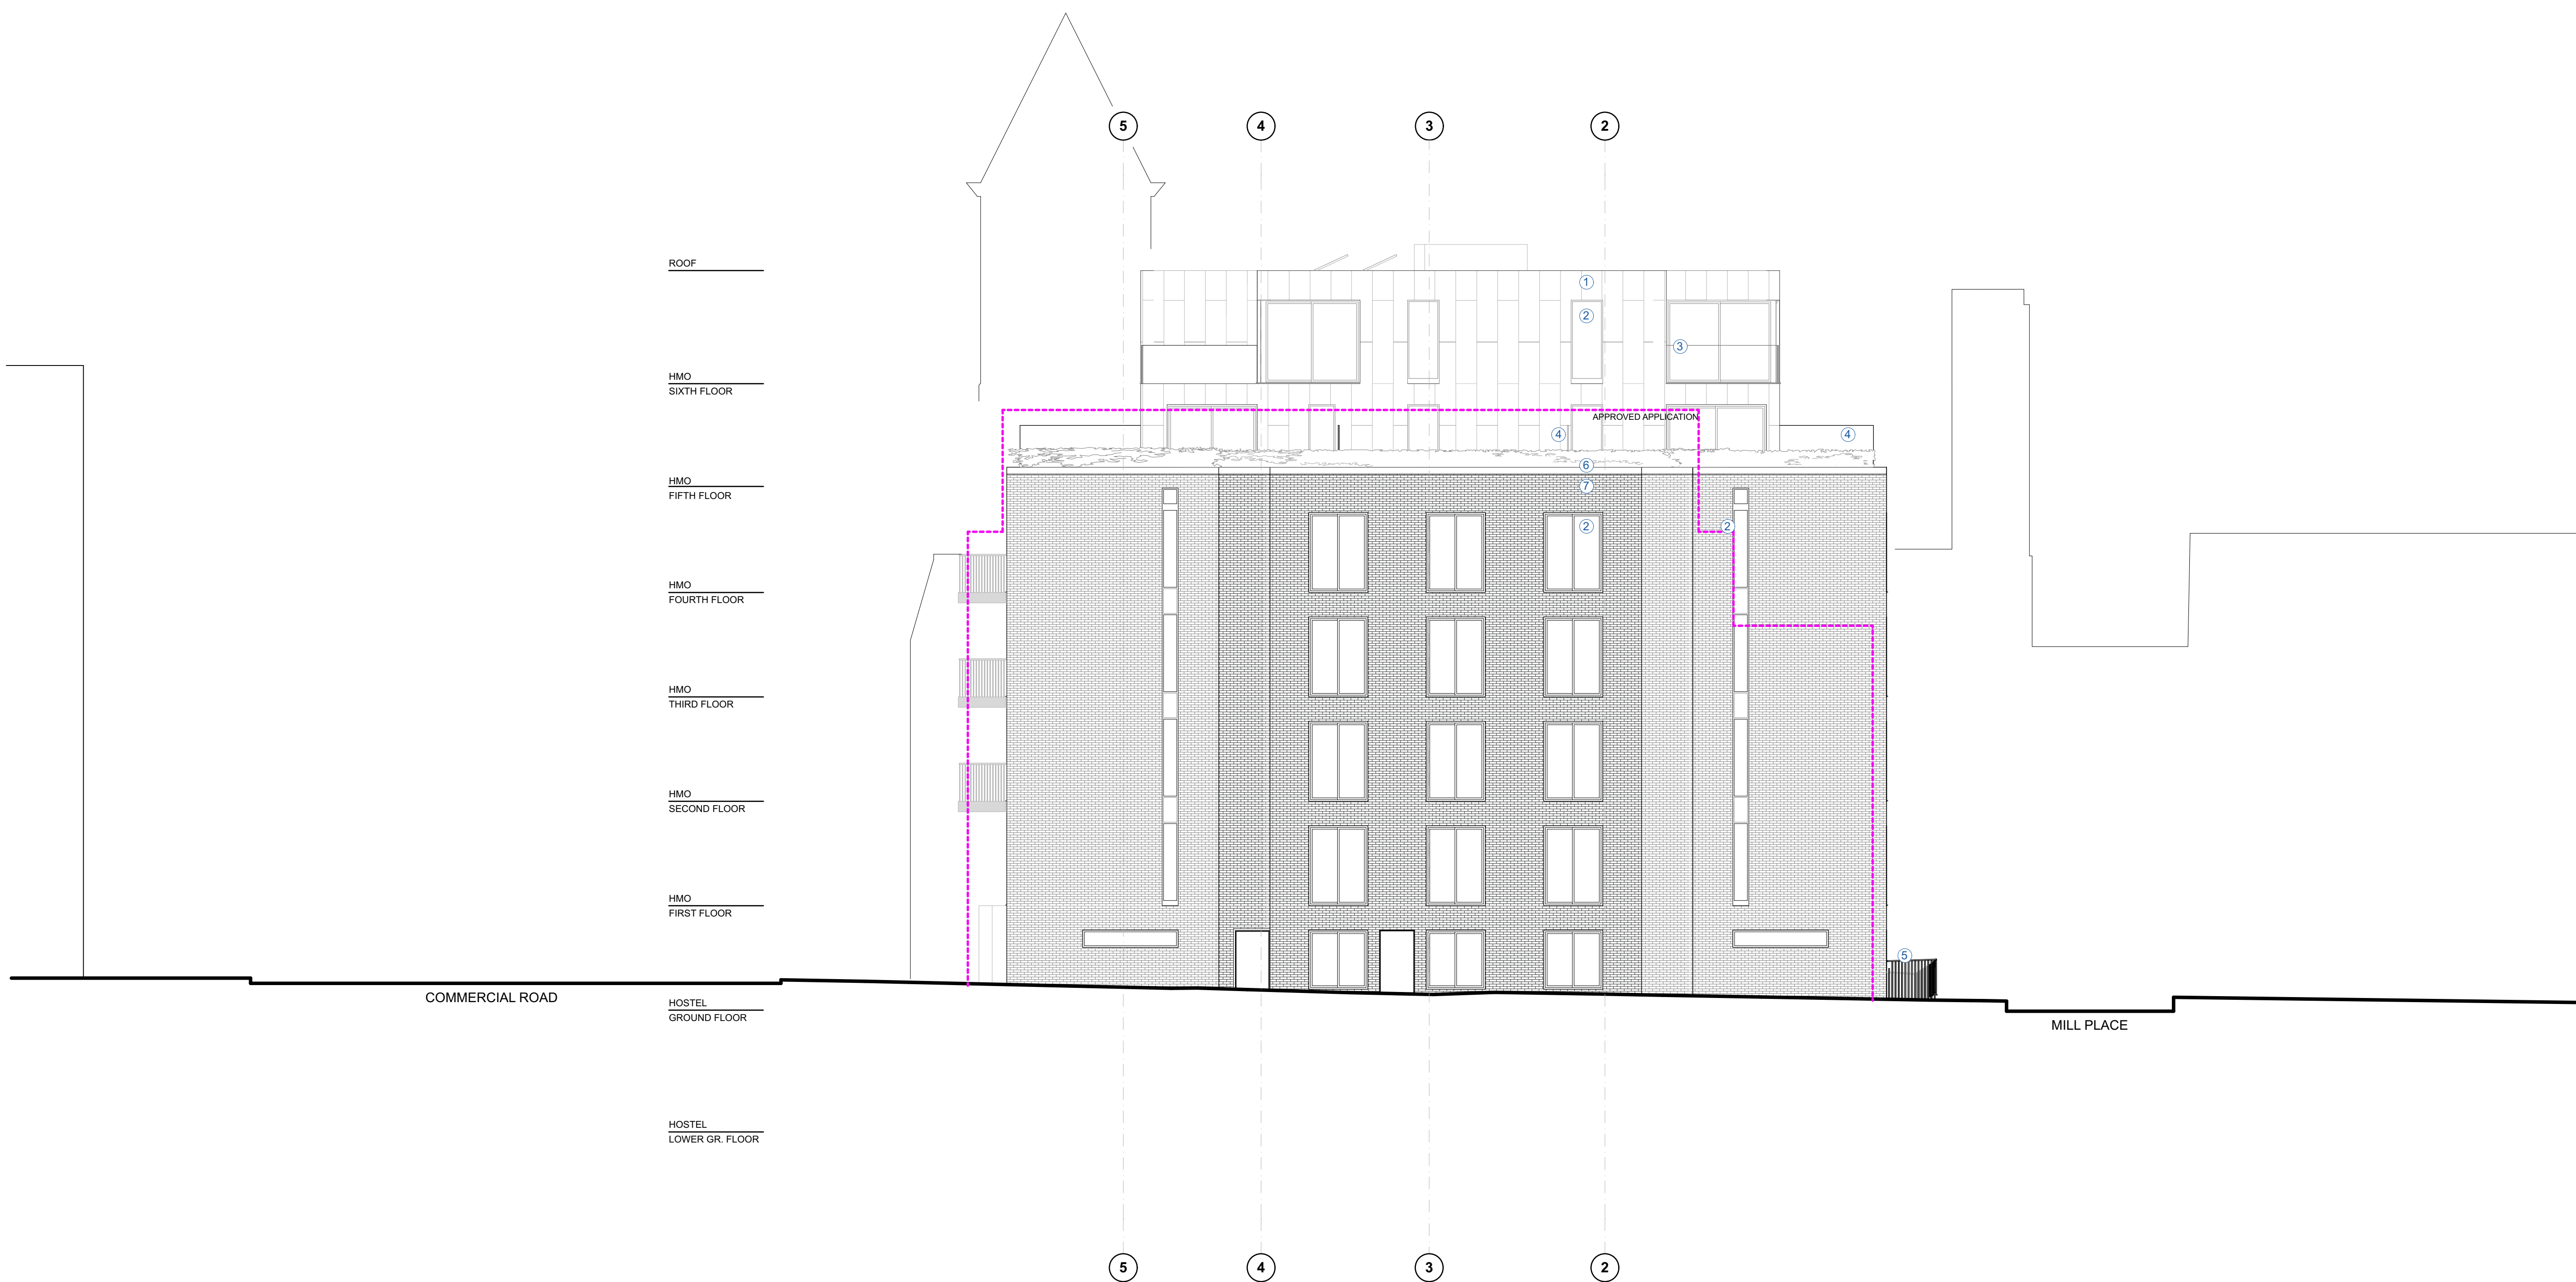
5 4 3 2

ROOF

1

2

3

HMO
SIXTH FLOOR

APPROVED APPLICATION

4 4

6

7

HMO
FIFTH FLOOR

2 2

HMO
FOURTH FLOOR

HMO
THIRD FLOOR

HMO
SECOND FLOOR

HMO
FIRST FLOOR

5

COMMERCIAL ROAD

HOSTEL
GROUND FLOOR

MILL PLACE

HOSTEL
LOWER GR. FLOOR

5 4 3 2